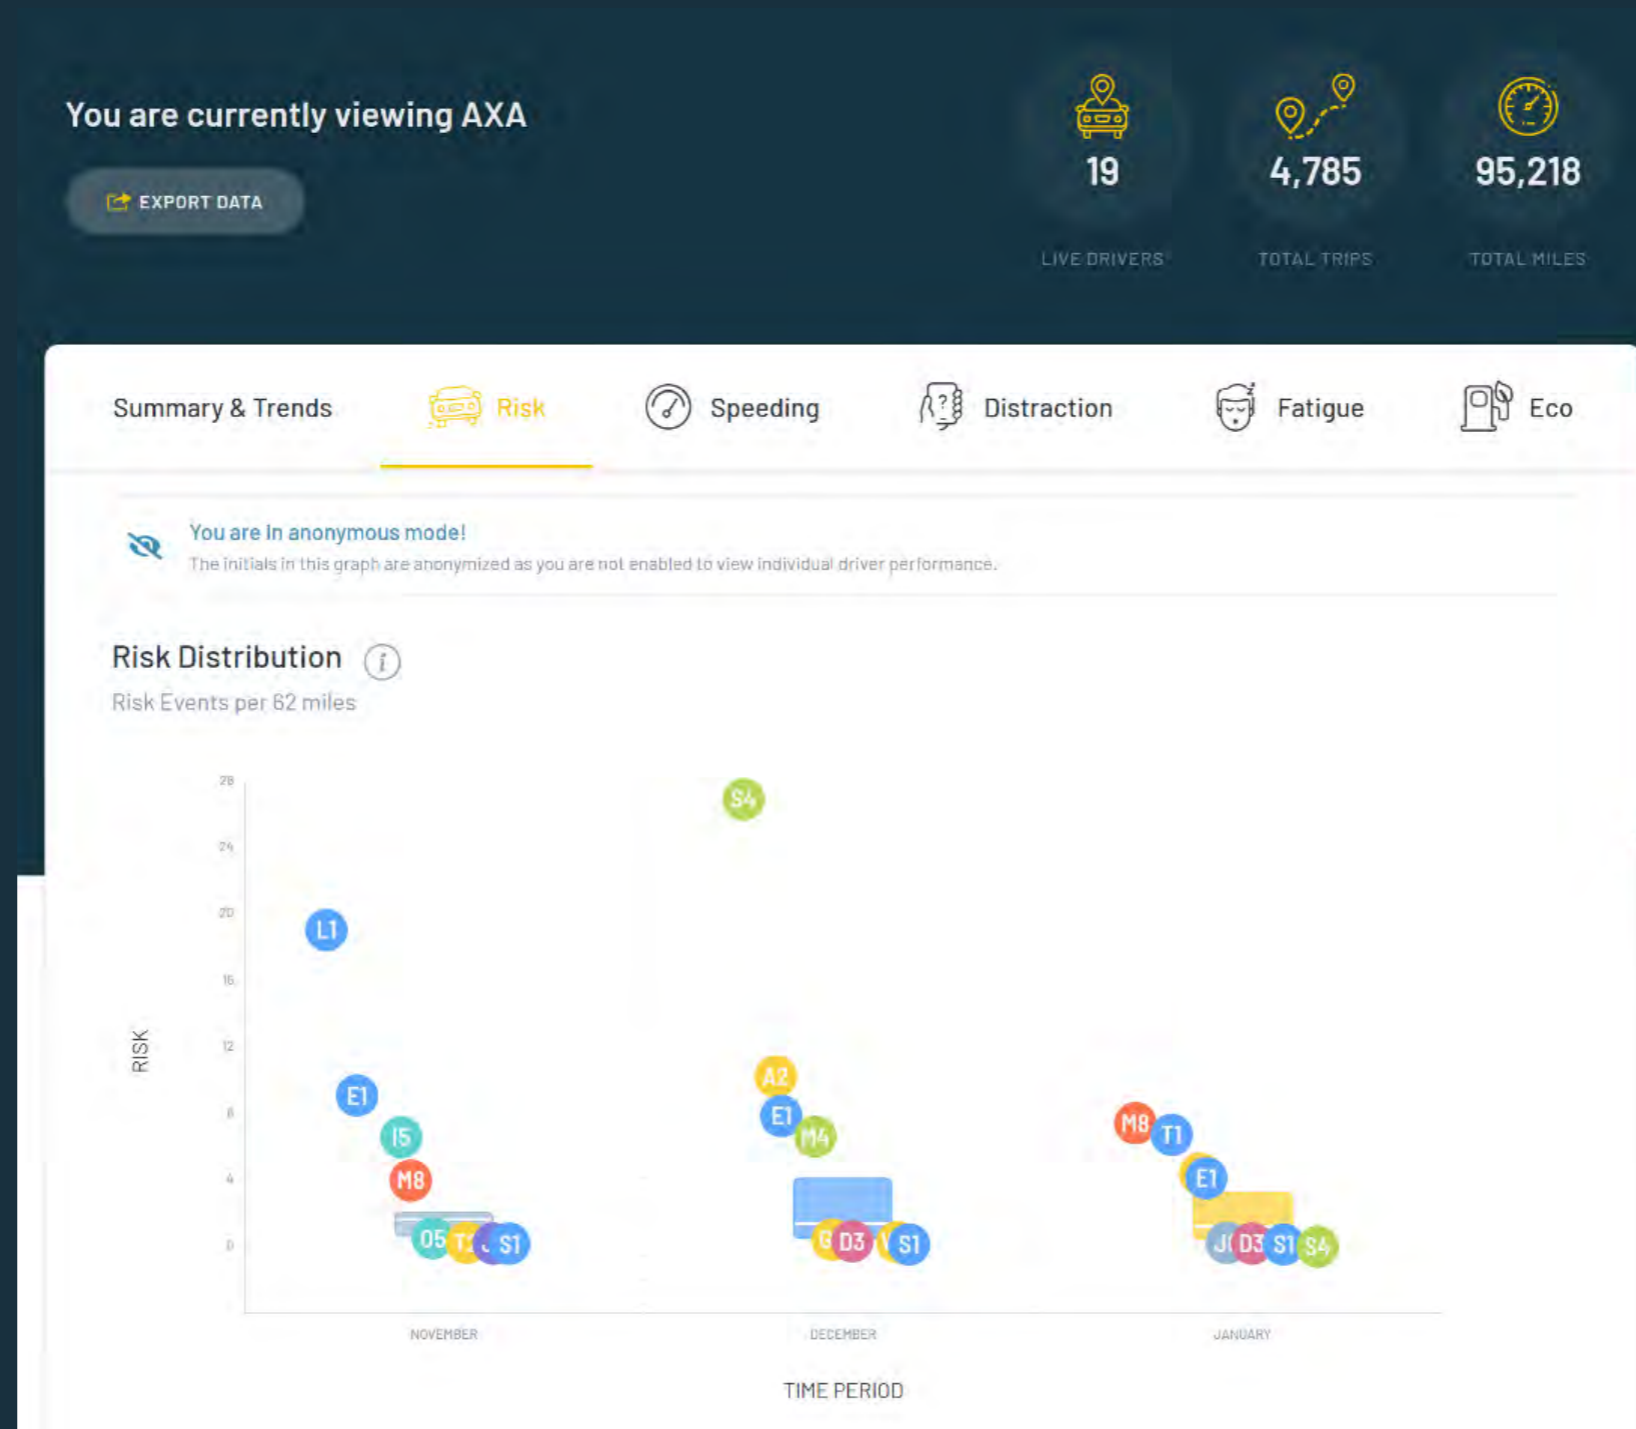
You are currently viewing AXA

EXPORT DATA

19
LIVE DRIVERS

4,785
TOTAL TRIPS

95,218
TOTAL MILES

Summary & Trends

Risk

Speeding

Distraction

Fatigue

Eco

You are in anonymous mode!

The initials in this graph are anonymized as you are not enabled to view individual driver performance.

Risk Distribution

Risk Events per 62 miles

28
24
20
16
12
8
4
0

RISK

S4
L1
E1
I5
M8
O5
T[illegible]
S1
A2
E1
M4
G
D3
S1
M8
T1
E1
J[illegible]
D3
S1
S4

NOVEMBER
DECEMBER
JANUARY

TIME PERIOD